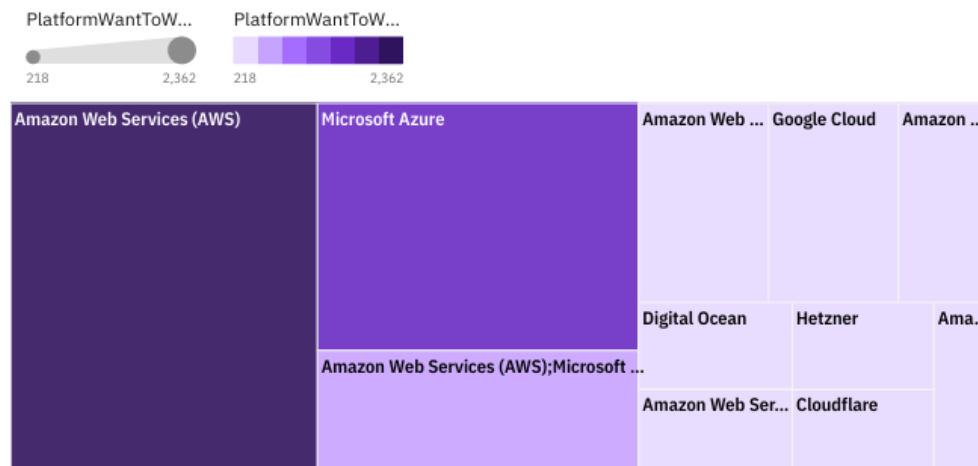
PlatformWantToW...
218
2,362

PlatformWantToW...
218
2,362

Amazon Web Services (AWS)
Microsoft Azure
Amazon Web ...
Google Cloud
Amazon ...
Digital Ocean
Hetzner
Ama...
Amazon Web Services (AWS);Microsoft ...
Amazon Web Ser...
Cloudflare